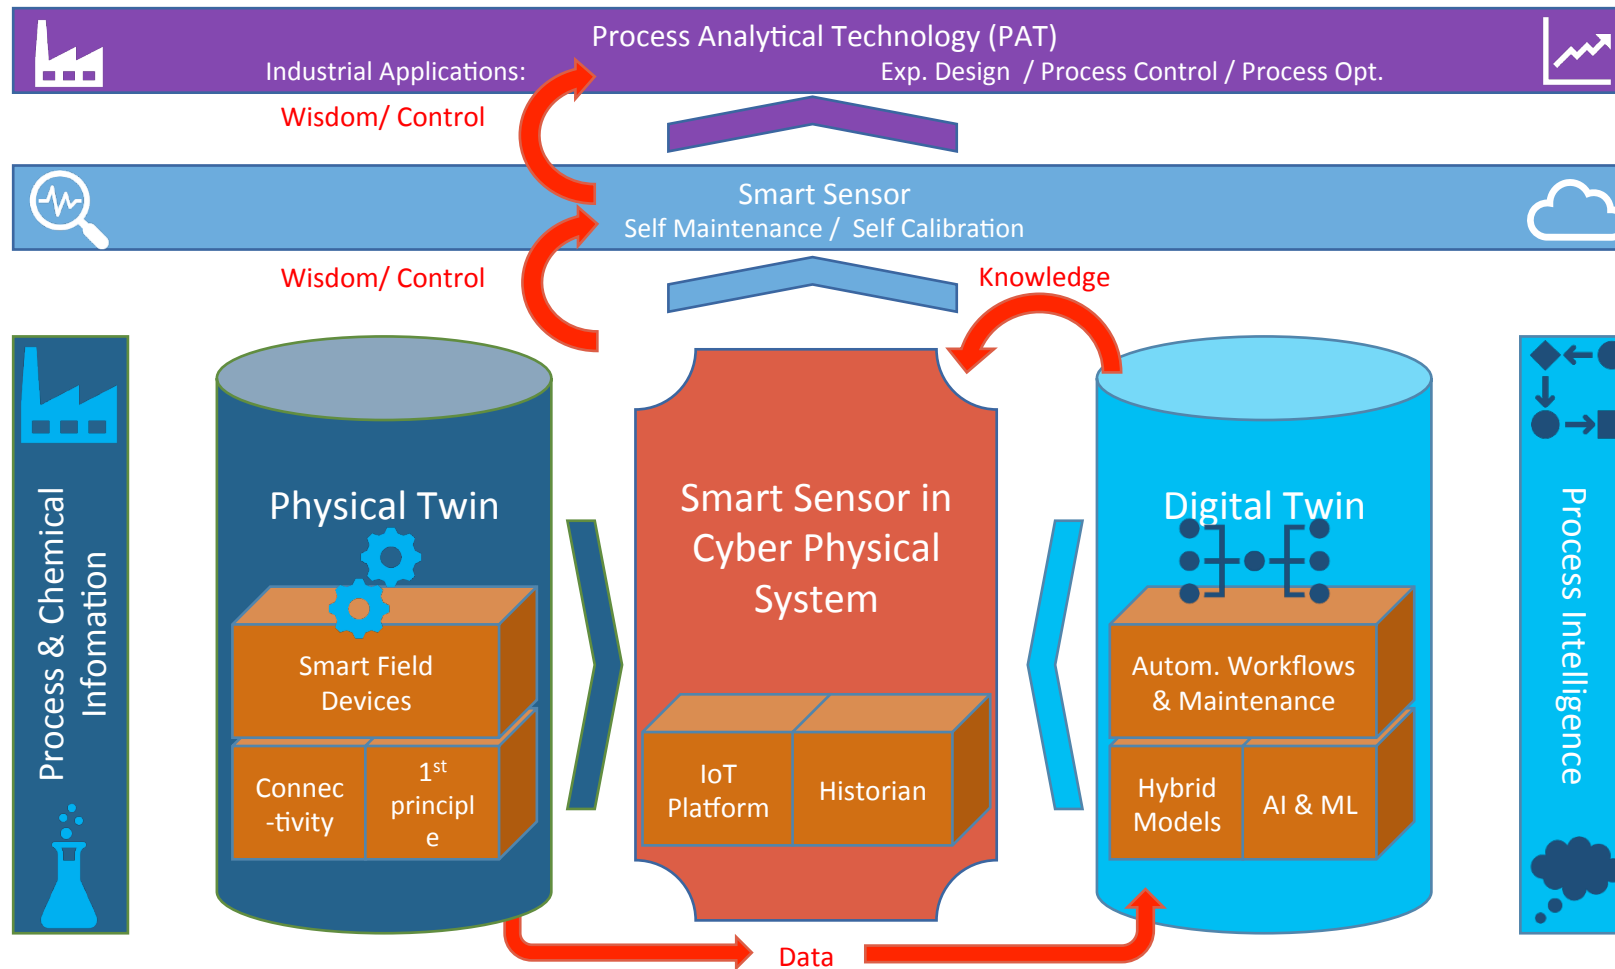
Process Analytical Technology (PAT)

Industrial Applications: Exp. Design / Process Control / Process Opt.

Wisdom/ Control

Smart Sensor

Self Maintenance / Self Calibration

Wisdom/ Control

Knowledge

Process & Chemical Infomation

Physical Twin

Smart Field Devices

Connec-tivity

1$^{st}$ principle

Smart Sensor in Cyber Physical System

IoT Platform

Historian

Digital Twin

Autom. Workflows & Maintenance

Hybrid Models

AI & ML

Process Intelligence

Data